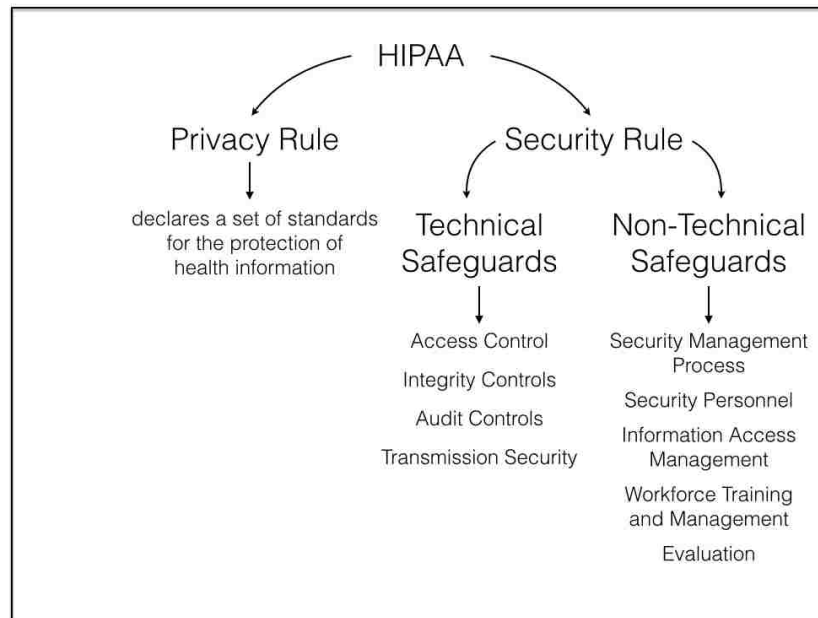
HIPAA

Privacy Rule

declares a set of standards for the protection of health information

Security Rule

Technical Safeguards

Access Control

Integrity Controls

Audit Controls

Transmission Security

Non-Technical Safeguards

Security Management Process

Security Personnel

Information Access Management

Workforce Training and Management

Evaluation